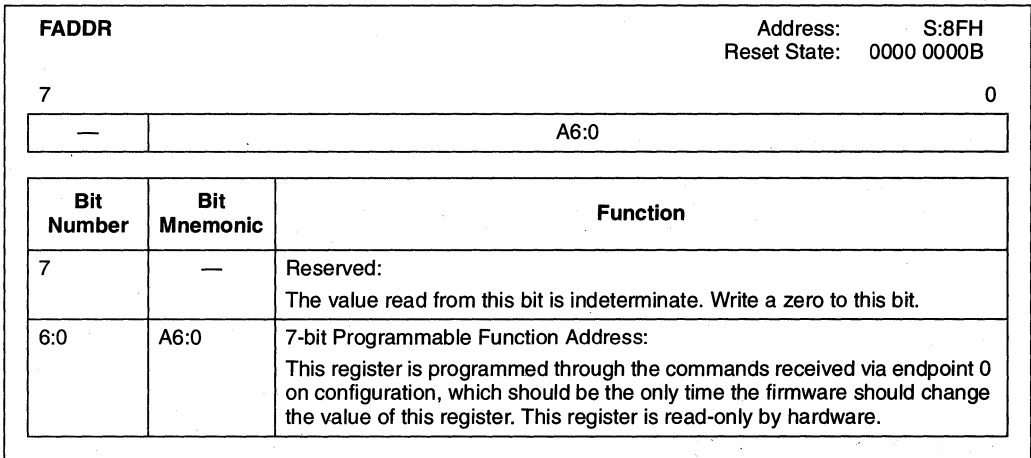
**FADDR**

Address: S:8FH
Reset State: 0000 0000B

7 0

| — | A6:0 |
|---|---|

| Bit Number | Bit Mnemonic | Function |
|---|---|---|
| 7 | — | Reserved: The value read from this bit is indeterminate. Write a zero to this bit. |
| 6:0 | A6:0 | 7-bit Programmable Function Address: This register is programmed through the commands received via endpoint 0 on configuration, which should be the only time the firmware should change the value of this register. This register is read-only by hardware. |